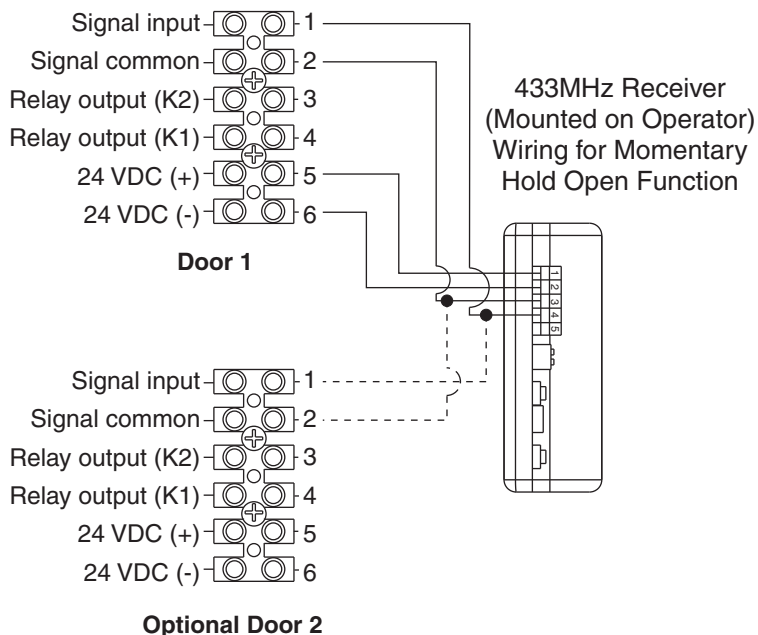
Signal input 1
Signal common 2
Relay output (K2) 3
Relay output (K1) 4
24 VDC (+) 5
24 VDC (-) 6

Door 1

433MHz Receiver (Mounted on Operator) Wiring for Momentary Hold Open Function

1
2
3
4
5

Signal input 1
Signal common 2
Relay output (K2) 3
Relay output (K1) 4
24 VDC (+) 5
24 VDC (-) 6

Optional Door 2